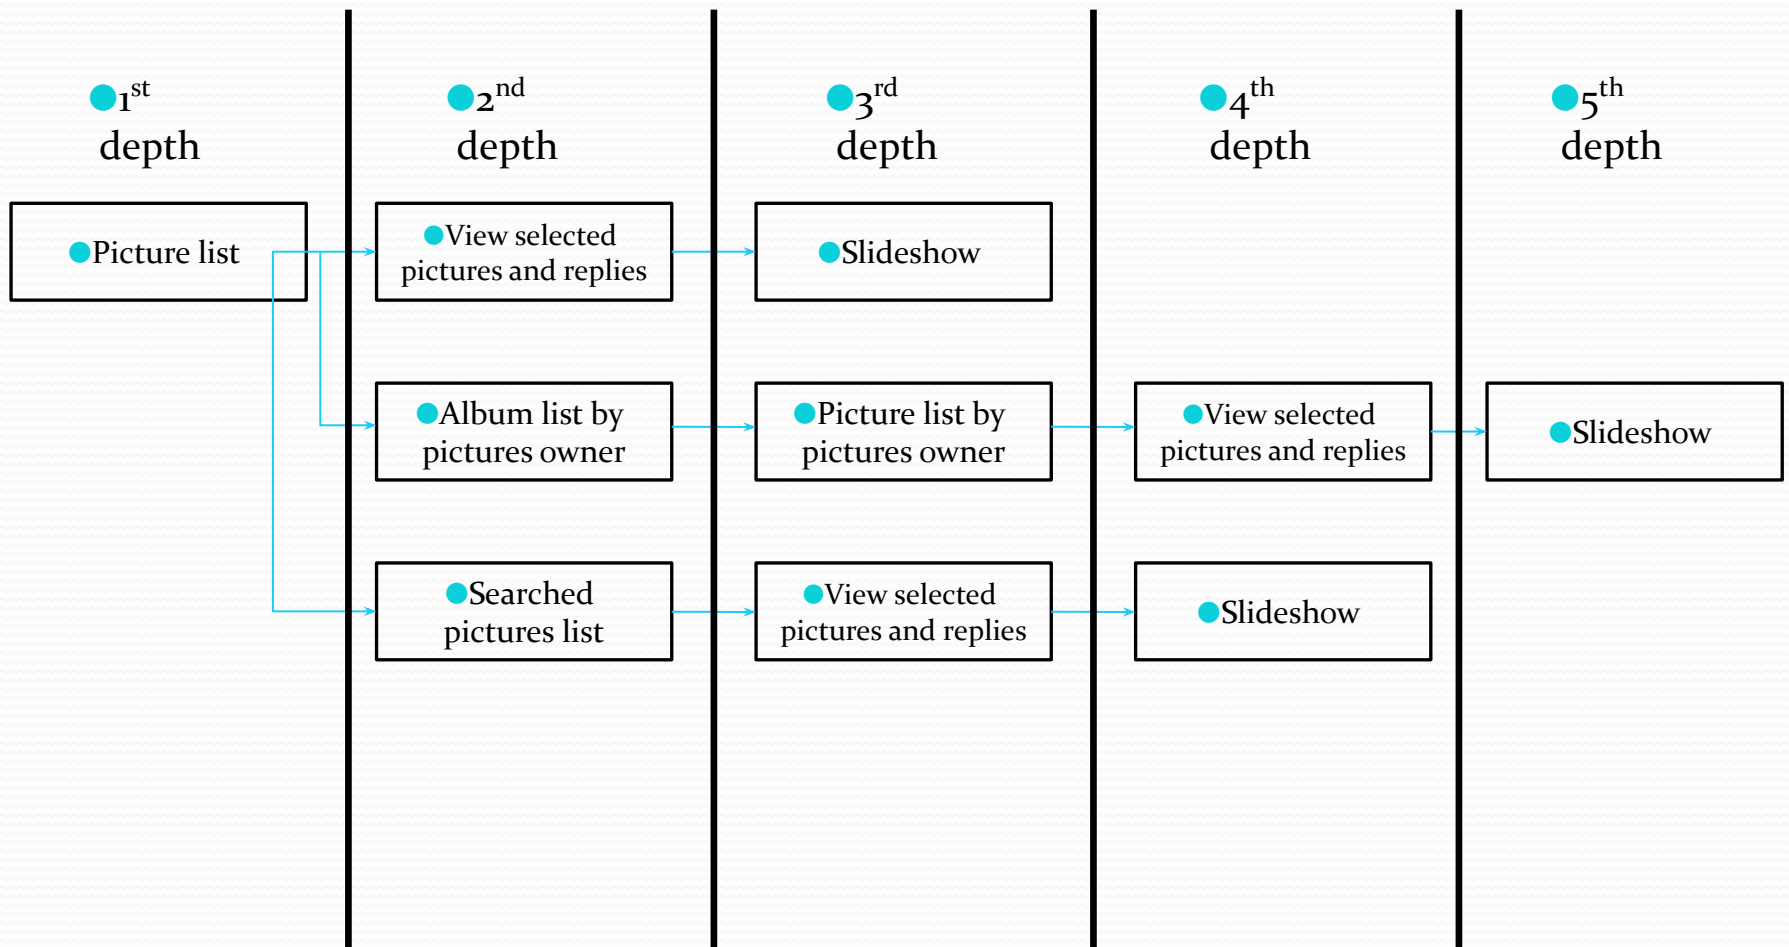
1st depth

2nd depth

3rd depth

4th depth

5th depth

Picture list

View selected pictures and replies

Slideshow

Album list by pictures owner

Picture list by pictures owner

View selected pictures and replies

Slideshow

Searched pictures list

View selected pictures and replies

Slideshow